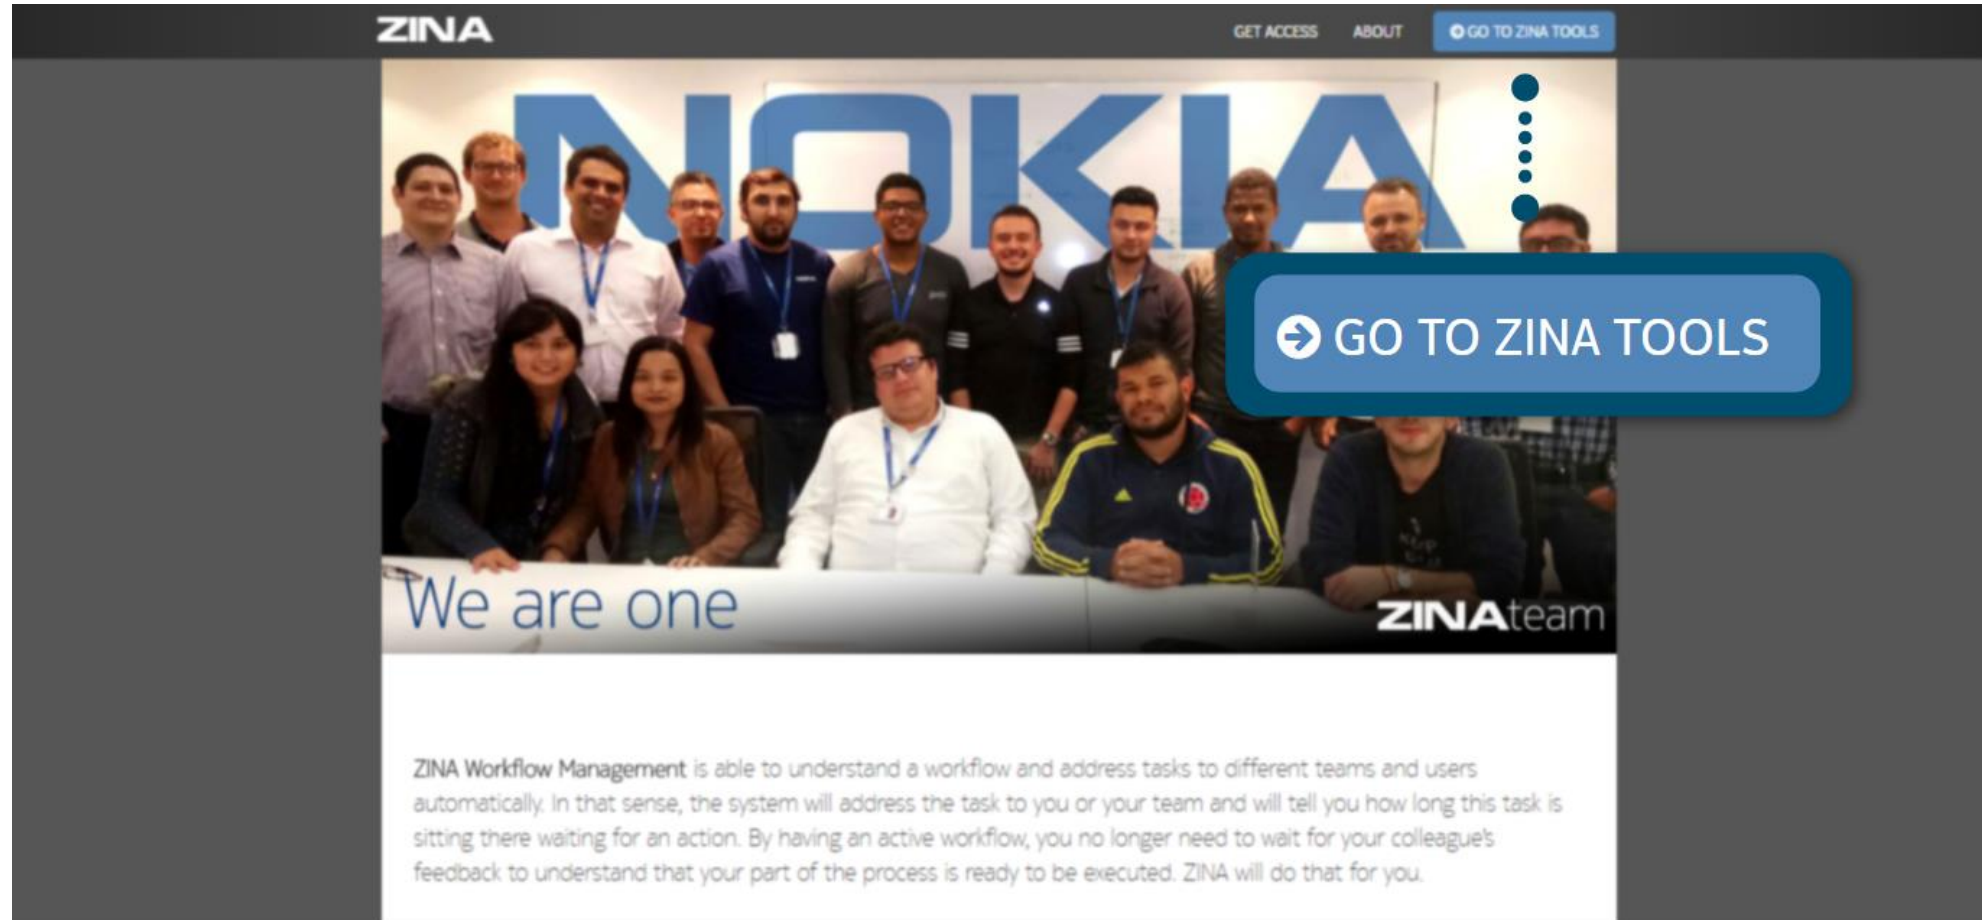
ZINA

GET ACCESS ABOUT GO TO ZINA TOOLS

NOKIA

GO TO ZINA TOOLS

We are one

ZINAteam

ZINA Workflow Management is able to understand a workflow and address tasks to different teams and users automatically. In that sense, the system will address the task to you or your team and will tell you how long this task is sitting there waiting for an action. By having an active workflow, you no longer need to wait for your colleague's feedback to understand that your part of the process is ready to be executed. ZINA will do that for you.